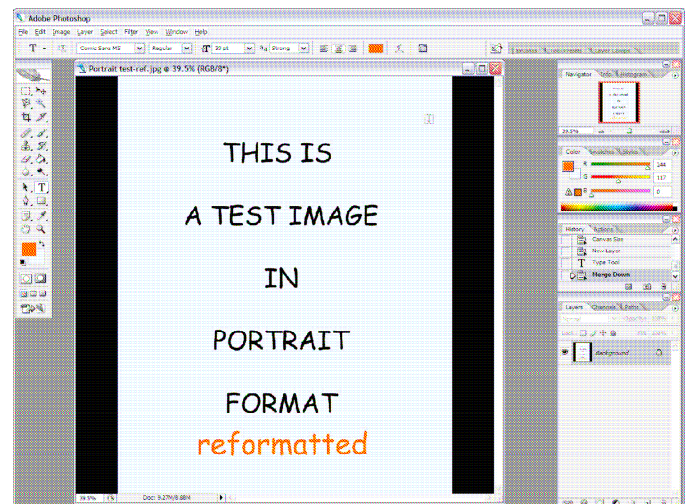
Adobe Photoshop

File Edit Image Layer Select Filter View Window Help

Comic Sans MS Regular 30 pt Strong

Portrait test-ref.jpg @ 39.5% (RGB/8*)

THIS IS

A TEST IMAGE

IN

PORTRAIT

FORMAT

reformatted

39.5% Doc: 9.27M/9.88M

Navigator Info Histogram

39.5%

Color Swatches Styles

R 144

G 117

B

History Actions

Canvas Size

New Layer

Type Tool

Merge Down

Layers Channels Paths

Background